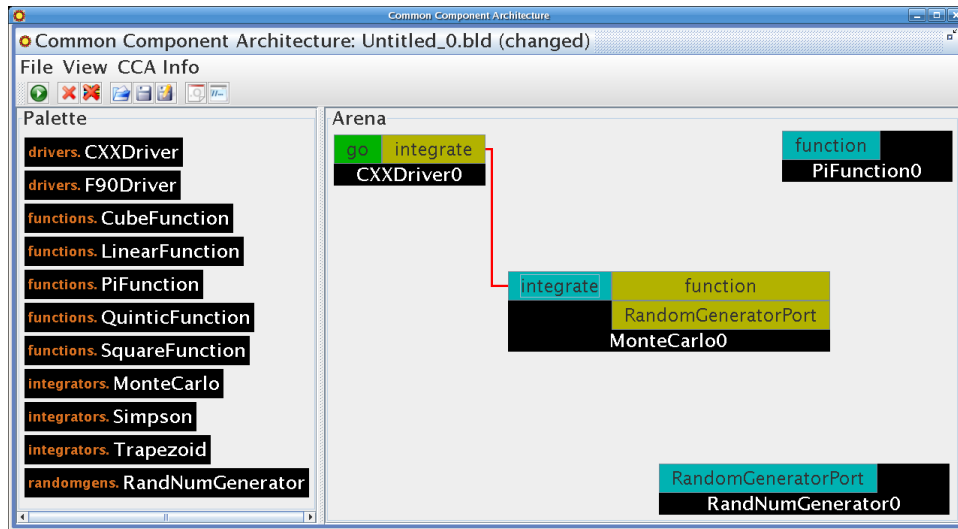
Common Component Architecture

Common Component Architecture: Untitled_0.bld (changed)

File View CCA Info

Palette

drivers. CXXDriver

drivers. F90Driver

functions. CubeFunction

functions. LinearFunction

functions. PiFunction

functions. QuinticFunction

functions. SquareFunction

integrators. MonteCarlo

integrators. Simpson

integrators. Trapezoid

randomgens. RandNumGenerator

Arena

go integrate
CXXDriver0

function
PiFunction0

integrate function
RandomGeneratorPort
MonteCarlo0

RandomGeneratorPort
RandNumGenerator0